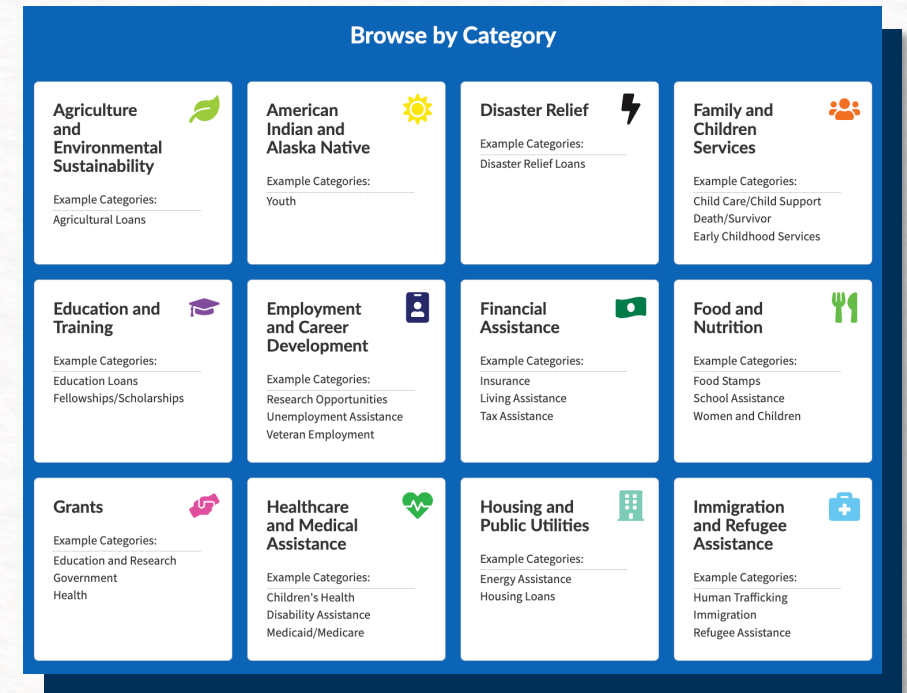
Browse by Category

Agriculture and Environmental Sustainability

Example Categories:
Agricultural Loans

American Indian and Alaska Native

Example Categories:
Youth

Disaster Relief

Example Categories:
Disaster Relief Loans

Family and Children Services

Example Categories:
Child Care/Child Support
Death/Survivor
Early Childhood Services

Education and Training

Example Categories:
Education Loans
Fellowships/Scholarships

Employment and Career Development

Example Categories:
Research Opportunities
Unemployment Assistance
Veteran Employment

Financial Assistance

Example Categories:
Insurance
Living Assistance
Tax Assistance

Food and Nutrition

Example Categories:
Food Stamps
School Assistance
Women and Children

Grants

Example Categories:
Education and Research
Government
Health

Healthcare and Medical Assistance

Example Categories:
Children's Health
Disability Assistance
Medicaid/Medicare

Housing and Public Utilities

Example Categories:
Energy Assistance
Housing Loans

Immigration and Refugee Assistance

Example Categories:
Human Trafficking
Immigration
Refugee Assistance